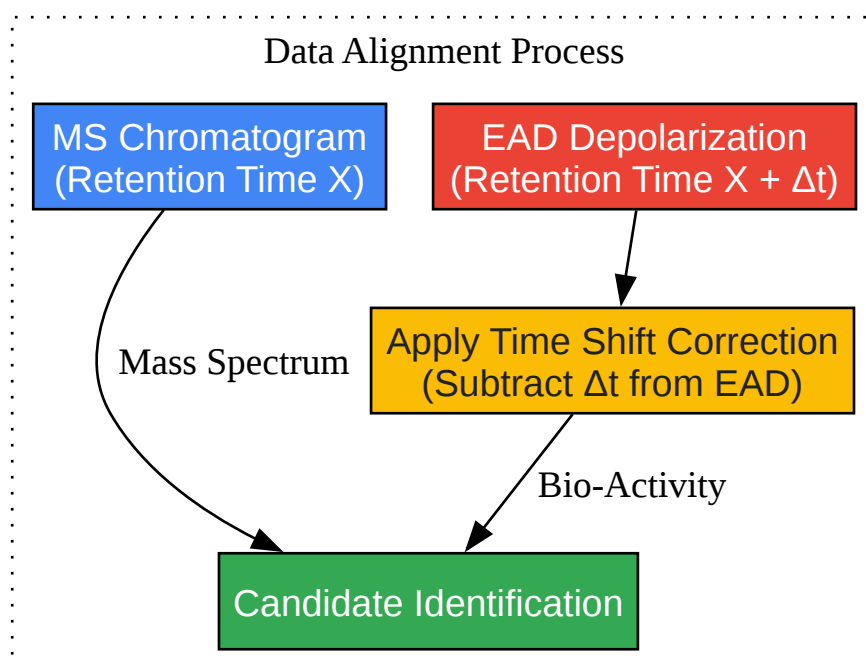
Data Alignment Process

MS Chromatogram
(Retention Time X)

EAD Depolarization
(Retention Time X + Δt)

Apply Time Shift Correction
(Subtract Δt from EAD)

Mass Spectrum

Bio-Activity

Candidate Identification